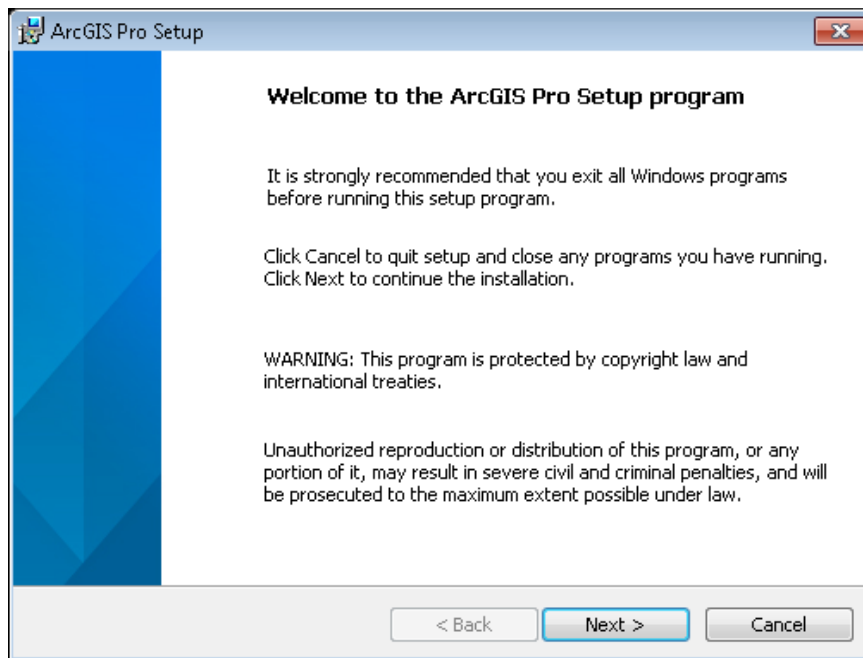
ArcGIS Pro Setup

Welcome to the ArcGIS Pro Setup program

It is strongly recommended that you exit all Windows programs before running this setup program.

Click Cancel to quit setup and close any programs you have running. Click Next to continue the installation.

WARNING: This program is protected by copyright law and international treaties.

Unauthorized reproduction or distribution of this program, or any portion of it, may result in severe civil and criminal penalties, and will be prosecuted to the maximum extent possible under law.

< Back

Next >

Cancel